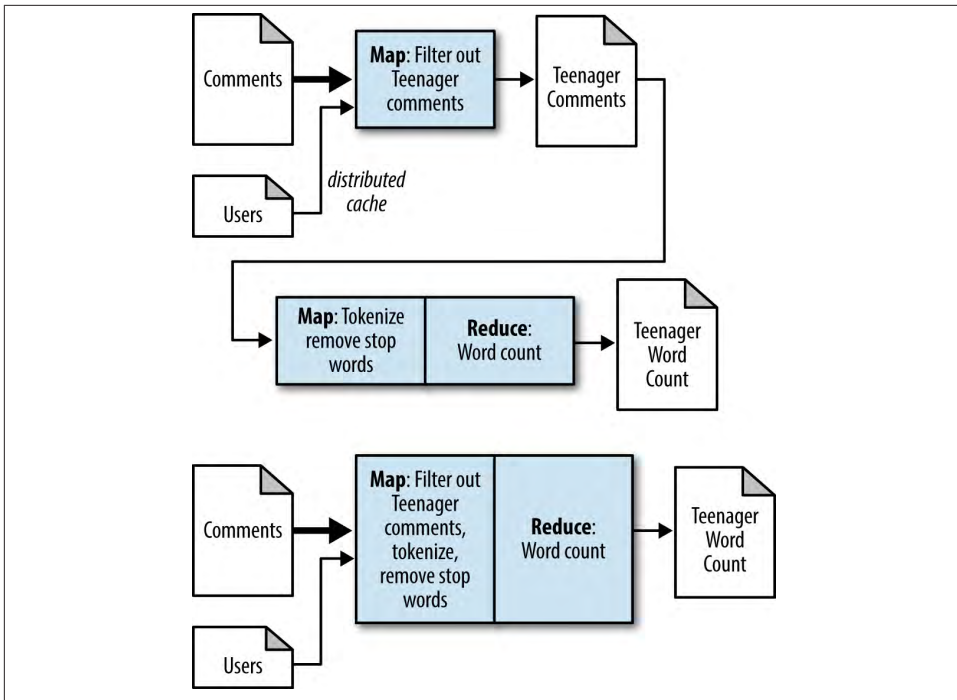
Comments

Map: Filter out Teenager comments

Teenager Comments

Users

distributed cache

Map: Tokenize remove stop words

Reduce: Word count

Teenager Word Count

Comments

Map: Filter out Teenager comments, tokenize, remove stop words

Reduce: Word count

Teenager Word Count

Users